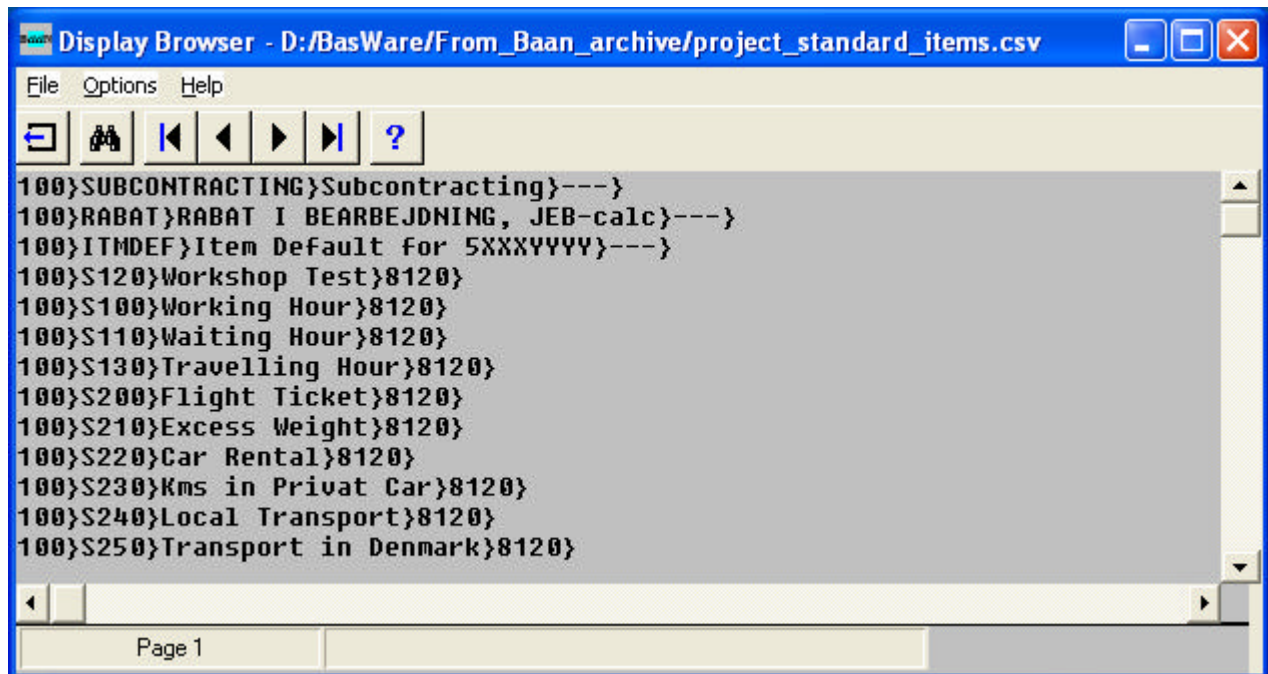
Display Browser - D:/BasWare/From_Baan_archive/project_standard_items.csv

File Options Help

?

100}SUBCONTRACTING}Subcontracting}---}
100}RABAT}RABAT I BEARBEJDNING, JEB-calc}---}
100}ITMDEF}Item Default for 5XXXYYYY}---}
100}S120}Workshop Test}8120}
100}S100}Working Hour}8120}
100}S110}Waiting Hour}8120}
100}S130}Travelling Hour}8120}
100}S200}Flight Ticket}8120}
100}S210}Excess Weight}8120}
100}S220}Car Rental}8120}
100}S230}Kms in Privat Car}8120}
100}S240}Local Transport}8120}
100}S250}Transport in Denmark}8120}

Page 1